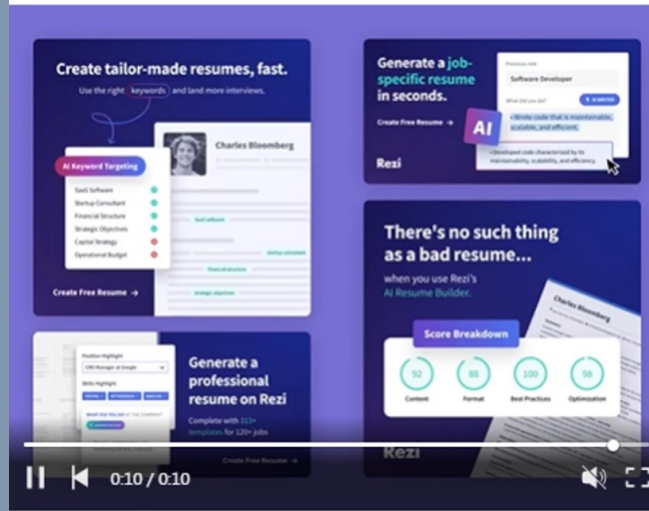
Create tailor-made resumes, fast.
Use the right keywords and land more interviews.

Charles Bloomberg

AI Keyword Targeting
SaaS Software
Startup Consultant
Financial Structure
Strategic Objectives
Capital Strategy
Operational Budget

SaaS software
startup consultant
financial structure
strategic objectives

Create Free Resume →

Generate a job-specific resume in seconds.
Create Free Resume →
Rezi

Previous role
Software Developer
What did you do?
AI WRITER
• Wrote code that is maintainable, scalable, and efficient.
AI
• Developed code characterized by its maintainability, scalability, and efficiency.

There's no such thing as a bad resume...
when you use Rezi's AI Resume Builder.

Charles Bloomberg

Score Breakdown
92
Content
88
Format
100
Best Practices
98
Optimization

Rezi

Position Highlight
CRO Manager at Google
Skills Highlight
WHAT DID YOU DO AT THE COMPANY?

Generate a professional resume on Rezi
Complete with 313+ templates for 120+ jobs
Create Free Resume →

0:10 / 0:10